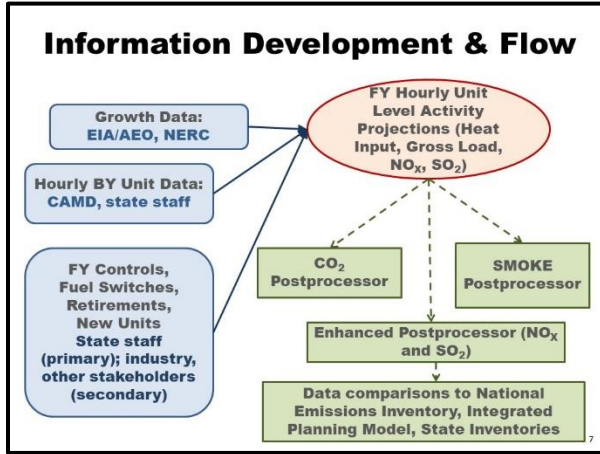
Information Development & Flow

Growth Data: EIA/AEO, NERC

Hourly BY Unit Data: CAMD, state staff

FY Controls, Fuel Switches, Retirements, New Units State staff (primary); industry, other stakeholders (secondary)

FY Hourly Unit Level Activity Projections (Heat Input, Gross Load, $NO_X$, $SO_2$)

$CO_2$ Postprocessor

SMOKE Postprocessor

Enhanced Postprocessor ($NO_X$ and $SO_2$)

Data comparisons to National Emissions Inventory, Integrated Planning Model, State Inventories

7